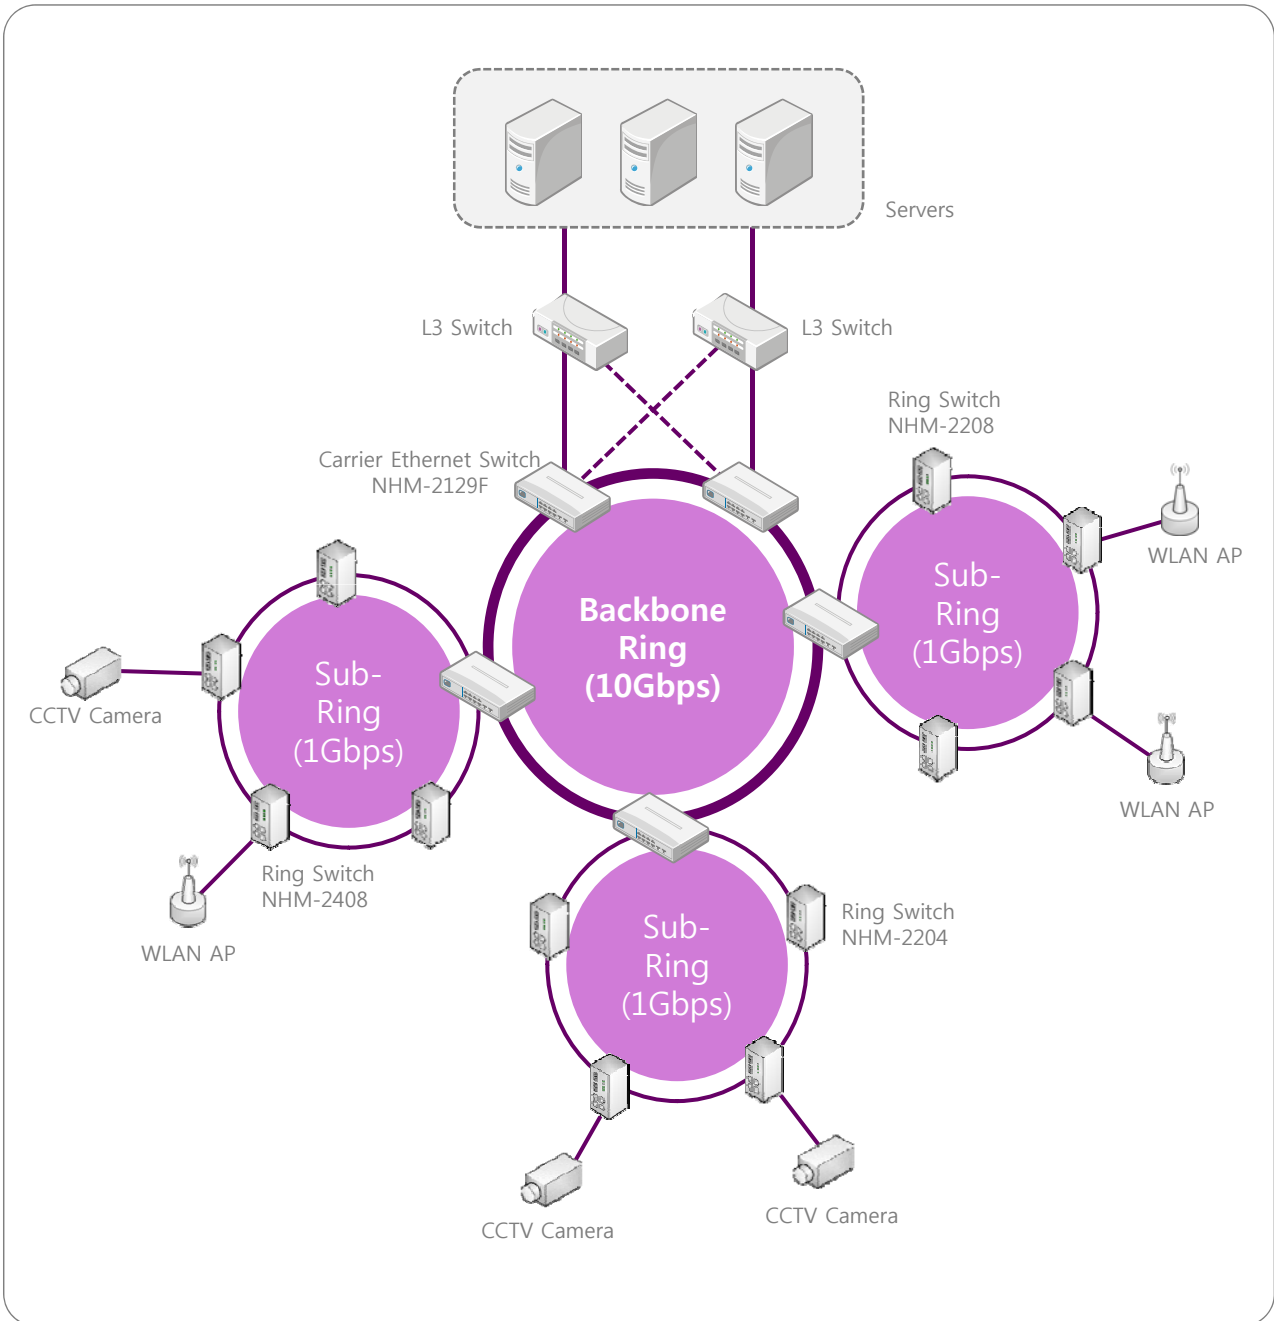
Servers

L3 Switch

L3 Switch

Ring Switch
NHM-2208

Carrier Ethernet Switch
NHM-2129F

WLAN AP

Sub-
Ring
(1Gbps)

Backbone
Ring
(10Gbps)

Sub-
Ring
(1Gbps)

CCTV Camera

WLAN AP

Ring Switch
NHM-2408

WLAN AP

Sub-
Ring
(1Gbps)

Ring Switch
NHM-2204

CCTV Camera

CCTV Camera